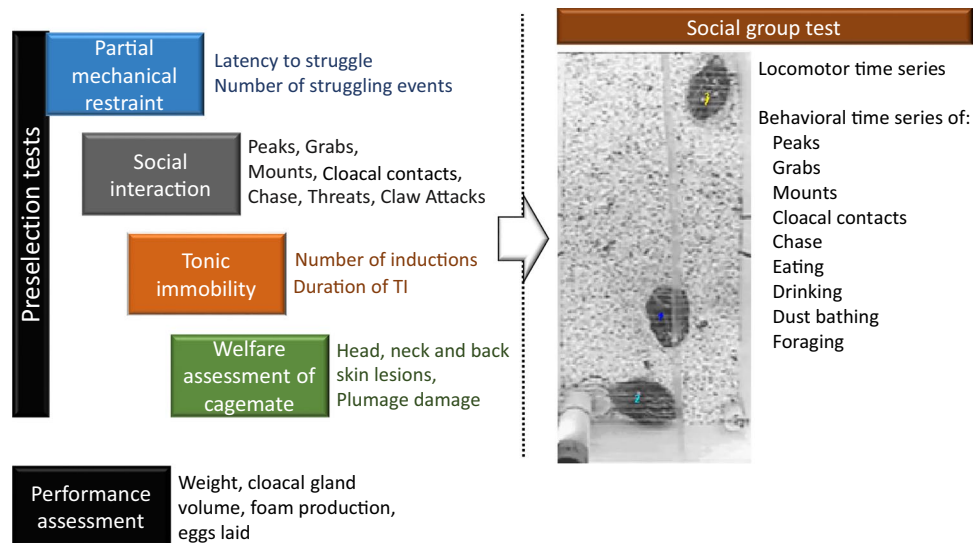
Preselection tests

Partial mechanical restraint

Latency to struggle
Number of struggling events

Social interaction

Peaks, Grabs, Mounts, Cloacal contacts, Chase, Threats, Claw Attacks

Tonic immobility

Number of inductions
Duration of TI

Welfare assessment of cagemate

Head, neck and back skin lesions, Plumage damage

Performance assessment

Weight, cloacal gland volume, foam production, eggs laid

Social group test

Locomotor time series

Behavioral time series of:
Peaks
Grabs
Mounts
Cloacal contacts
Chase
Eating
Drinking
Dust bathing
Foraging